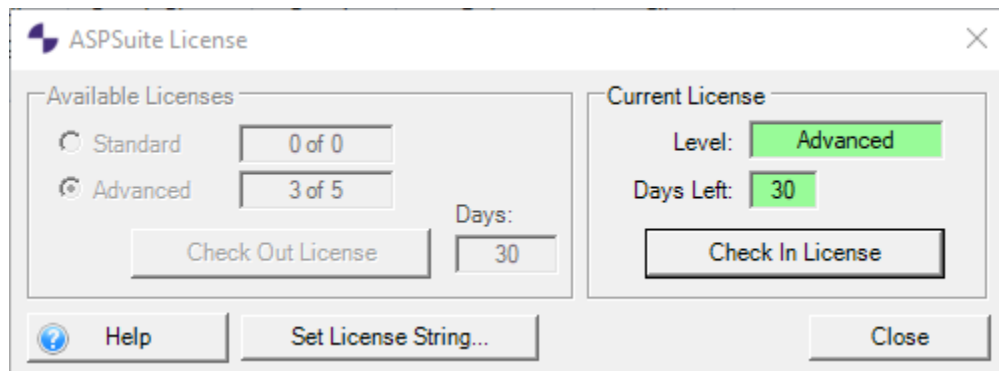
ASPSuite License

Available Licenses

Standard 0 of 0

Advanced 3 of 5

Days:

Check Out License 30

Current License

Level: Advanced

Days Left: 30

Check In License

Help

Set License String...

Close